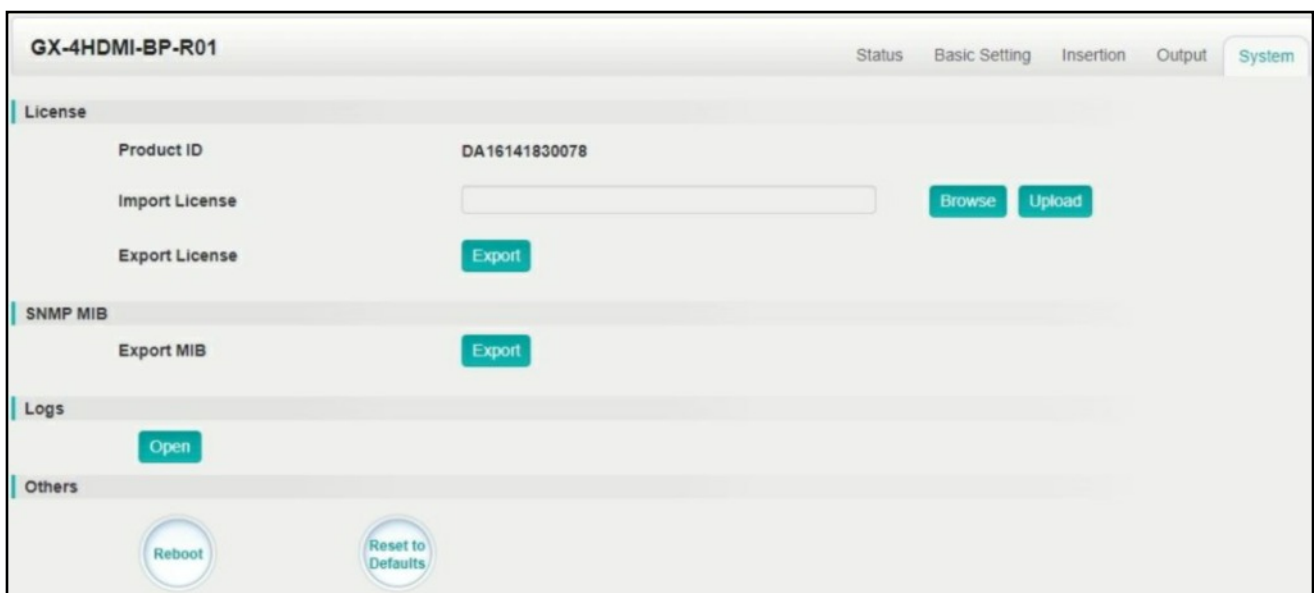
GX-4HDMI-BP-R01

Status Basic Setting Insertion Output System

License

Product ID DA16141830078

Import License Browse Upload

Export License Export

SNMP MIB

Export MIB Export

Logs

Open

Others

Reboot

Reset to Defaults